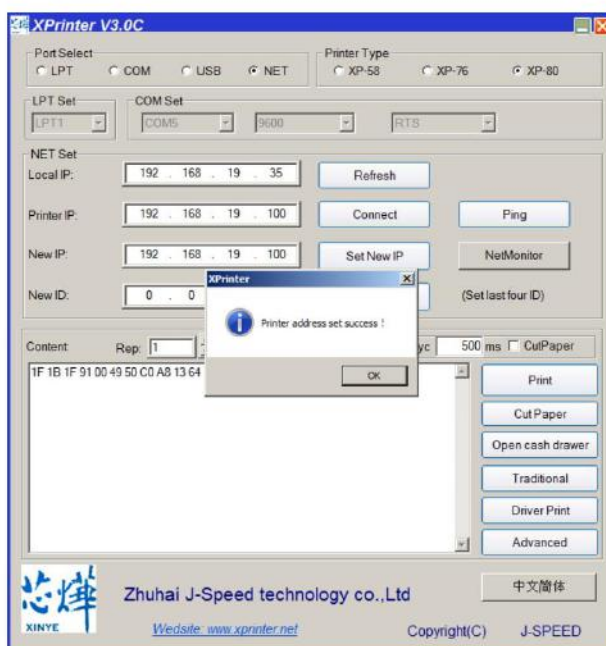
XPrinter V3.0C

Port Select
LPT COM USB NET

Printer Type
XP-58 XP-76 XP-80

LPT Set
LPT1

COM Set
COM5 9600 RTS

NET Set
Local IP: 192 . 168 . 19 . 35
Refresh
Printer IP: 192 . 168 . 19 . 100
Connect
Ping
New IP: 192 . 168 . 19 . 100
Set New IP
NetMonitor
New ID: 0 . 0
(Set last four ID)

XPrinter
Printer address set success !
OK

Content Rep: 1
yc 500 ms CutPaper
1F 1B 1F 91 00 49 50 C0 A8 13 64

Print
Cut Paper
Open cash drawer
Traditional
Driver Print
Advanced

芯烨
XINYE
Zhuhai J-Speed technology co.,Ltd
中文簡体
Wedsite: www.xprinter.net
Copyright(C) J-SPEED